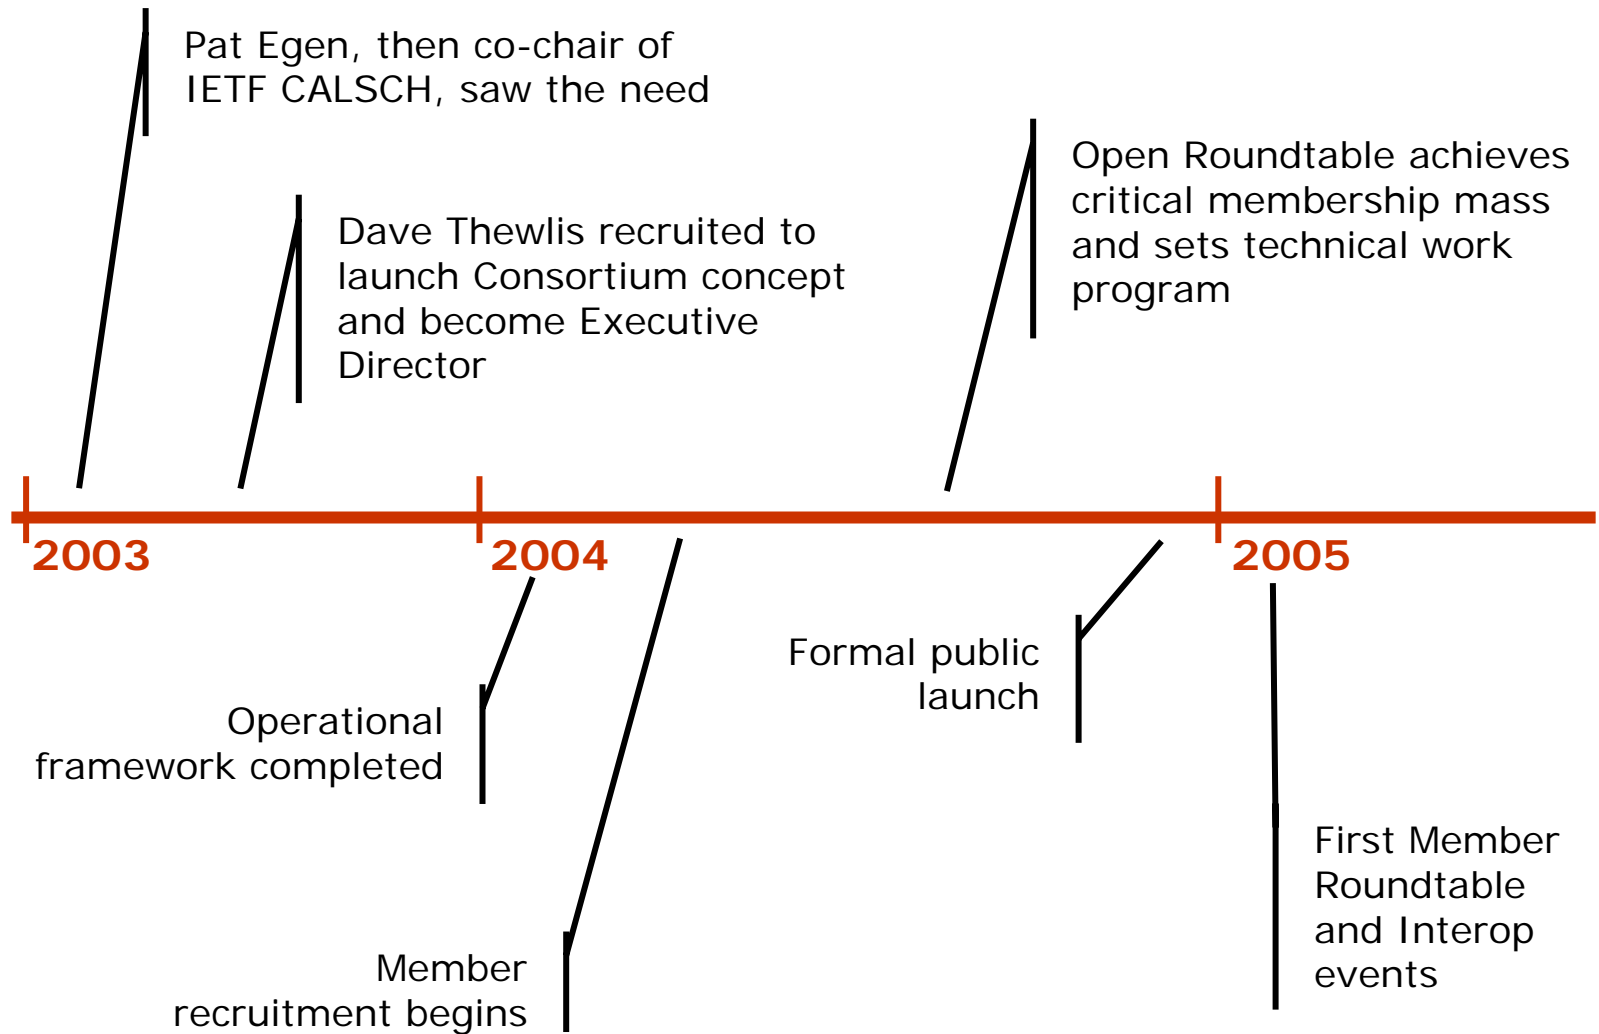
Pat Egen, then co-chair of IETF CALSCH, saw the need

Dave Thewlis recruited to launch Consortium concept and become Executive Director

Open Roundtable achieves critical membership mass and sets technical work program

2003

2004

2005

Operational framework completed

Member recruitment begins

Formal public launch

First Member Roundtable and Interop events